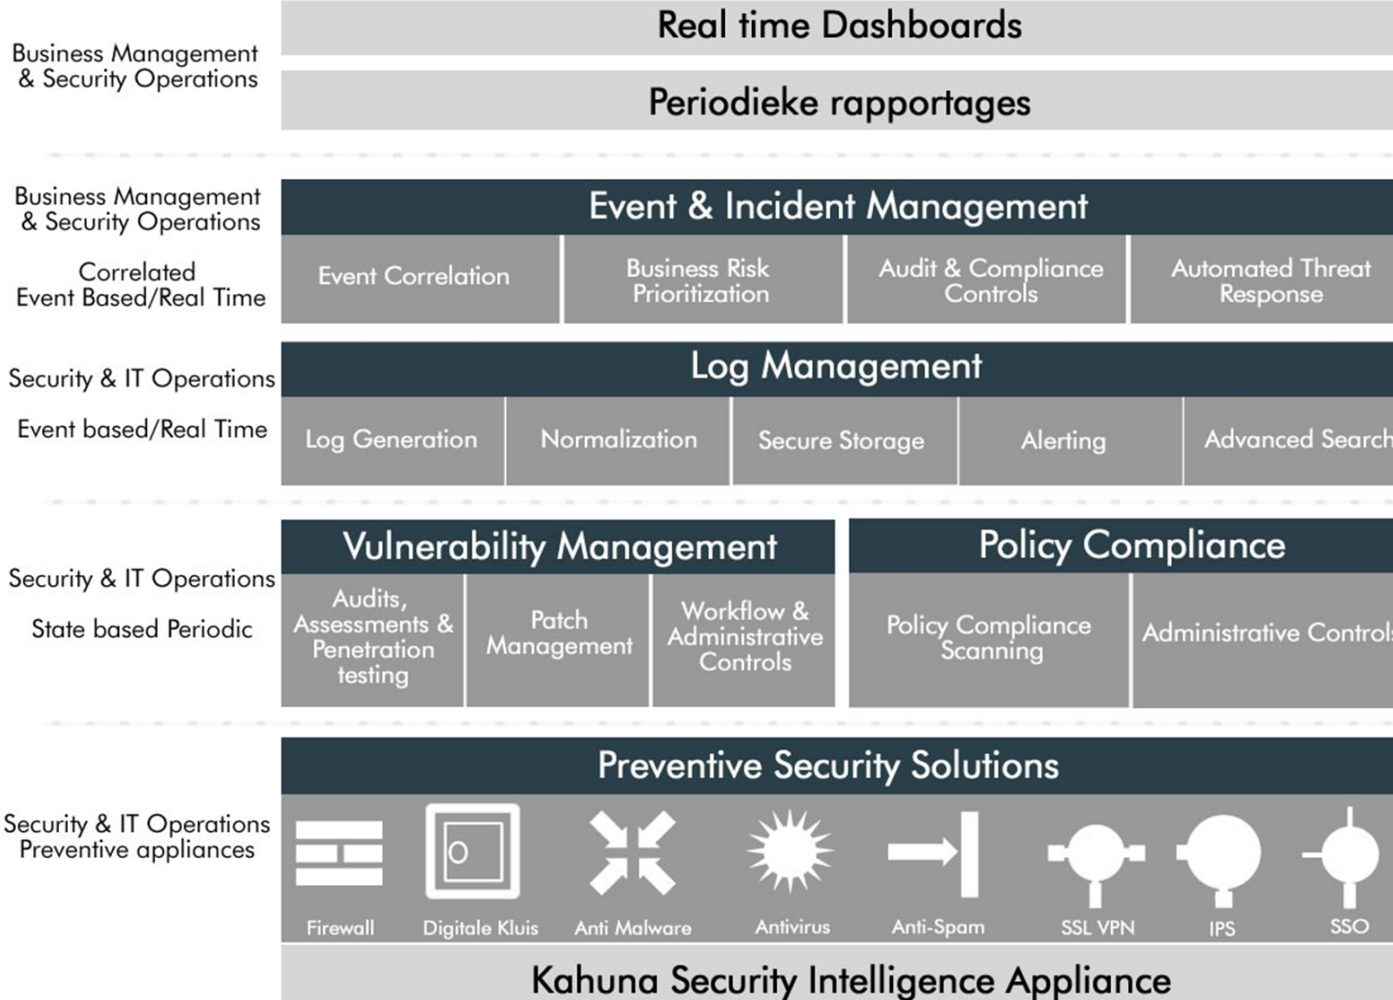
Business Management & Security Operations

Real time Dashboards

Periodieke rapportages

Business Management & Security Operations

Correlated Event Based/Real Time

Event & Incident Management

Event Correlation

Business Risk Prioritization

Audit & Compliance Controls

Automated Threat Response

Security & IT Operations

Event based/Real Time

Log Management

Log Generation

Normalization

Secure Storage

Alerting

Advanced Search

Security & IT Operations

State based Periodic

Vulnerability Management

Audits, Assessments & Penetration testing

Patch Management

Workflow & Administrative Controls

Policy Compliance

Policy Compliance Scanning

Administrative Controls

Security & IT Operations Preventive appliances

Preventive Security Solutions

Firewall

Digitale Kluis

Anti Malware

Antivirus

Anti-Spam

SSL VPN

IPS

SSO

Kahuna Security Intelligence Appliance